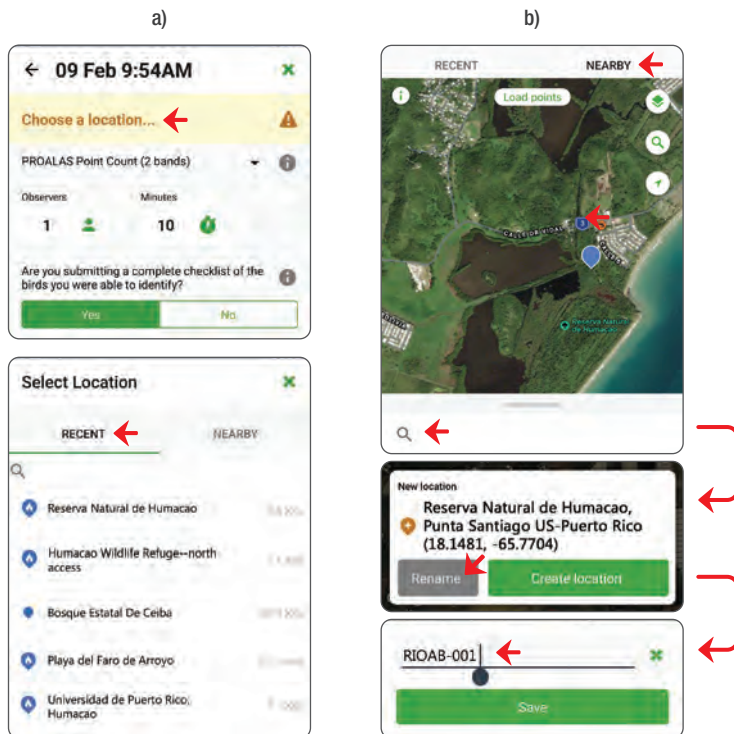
a)

b)

← 09 Feb 9:54AM

Choose a location...

PROALAS Point Count (2 bands)

Observers

Minutes

1

10

Are you submitting a complete checklist of the birds you were able to identify?

Yes

No

Select Location

RECENT

NEARBY

Reserva Natural de Humacao

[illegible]

Humacao Wildlife Refuge--north access

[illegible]

Bosque Estatal De Ceiba

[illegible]

Playa del Faro de Arroyo

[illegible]

Universidad de Puerto Rico, Humacao

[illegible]

RECENT

NEARBY

Load points

Reserva Natural de Humacao

New location

Reserva Natural de Humacao, Punta Santiago US-Puerto Rico (18.1481, -65.7704)

Rename

Create location

RIOAB-001

Save